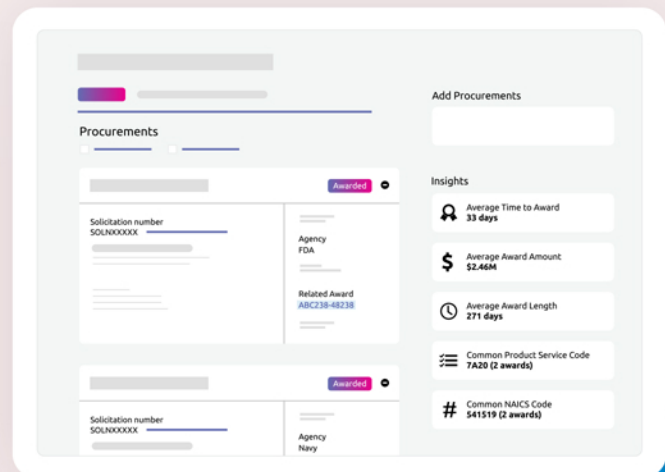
Procurements

Awarded

Solicitation number
SOLNXXXXX

Agency
FDA

Related Award
ABC238-48238

Awarded

Solicitation number
SOLNXXXXX

Agency
Navy

Add Procurements

Insights

Average Time to Award
33 days

Average Award Amount
\$2.46M

Average Award Length
271 days

Common Product Service Code
7A20 (2 awards)

Common NAICS Code
541519 (2 awards)